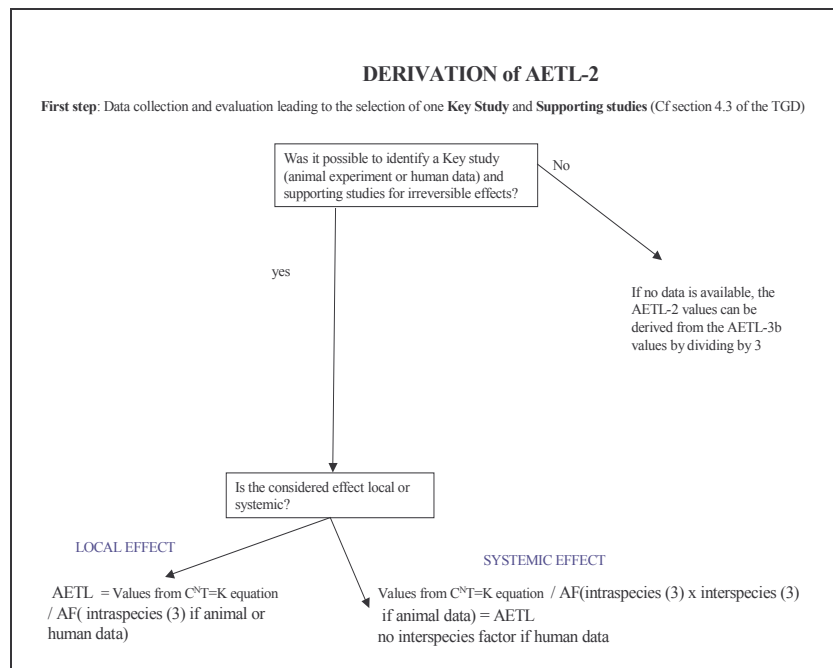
DERIVATION of AETL-2

**First step**: Data collection and evaluation leading to the selection of one **Key Study** and **Supporting studies** (Cf section 4.3 of the TGD)

Was it possible to identify a Key study (animal experiment or human data) and supporting studies for irreversible effects?

No

yes

If no data is available, the AETL-2 values can be derived from the AETL-3b values by dividing by 3

Is the considered effect local or systemic?

LOCAL EFFECT

AETL = Values from $C^{N}T=K$ equation / AF( intraspecies (3) if animal or human data)

SYSTEMIC EFFECT

Values from $C^{N}T=K$ equation / AF(intraspecies (3) x interspecies (3) if animal data) = AETL
no interspecies factor if human data